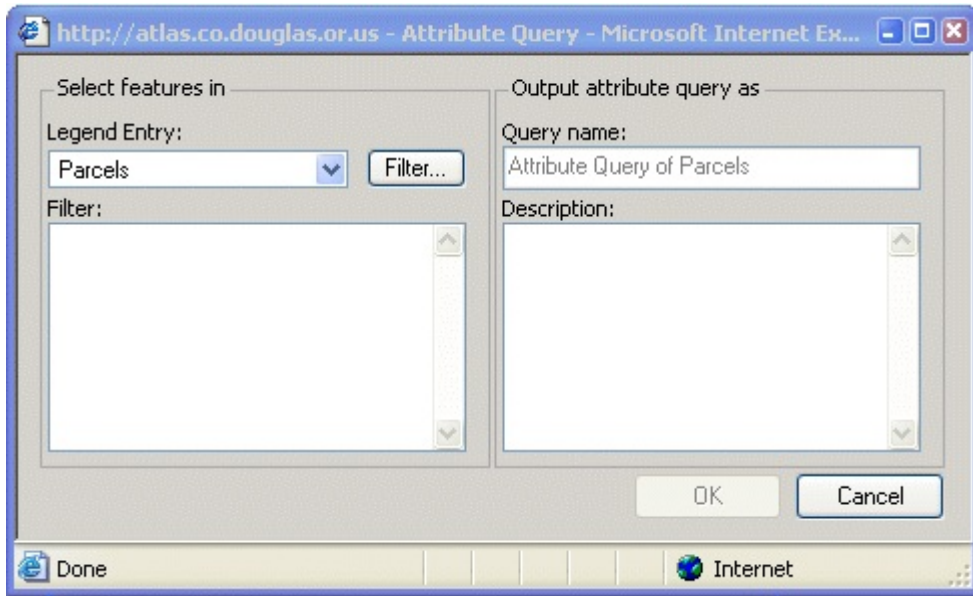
http://atlas.co.douglas.or.us - Attribute Query - Microsoft Internet Ex...

Select features in

Legend Entry:

Parcels

Filter...

Filter:

Output attribute query as

Query name:

Attribute Query of Parcels

Description:

OK

Cancel

Done

Internet